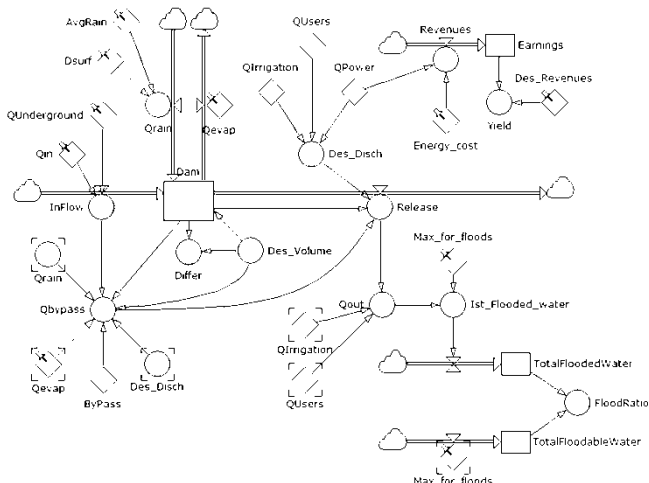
AvgRain
Dsurf
QUsers
Revenues
Earnings
QIrrigation
QPower
Des_Revenues
QUnderground
Qrain
Qevap
Yield
Energy_cost
Des_Disch
Qin
Dam
InFlow
Release
Differ
Des_Volume
Max_for_floods
Qrain
Qbypass
Qout
Ist_Flooded_water
QIrrigation
Qevap
Des_Disch
TotalFloodedWater
ByPass
QUsers
FloodRatio
TotalFloodableWater
Max_for_floods